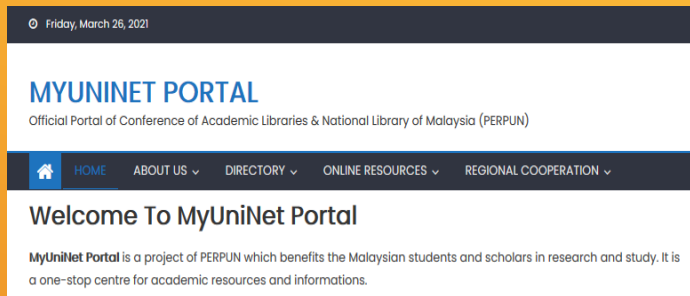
Friday, March 26, 2021

MYUNINET PORTAL

Official Portal of Conference of Academic Libraries & National Library of Malaysia (PERPUN)

HOME ABOUT US DIRECTORY ONLINE RESOURCES REGIONAL COOPERATION

Welcome To MyUniNet Portal

MyUniNet Portal is a project of PERPUN which benefits the Malaysian students and scholars in research and study. It is a one-stop centre for academic resources and informations.